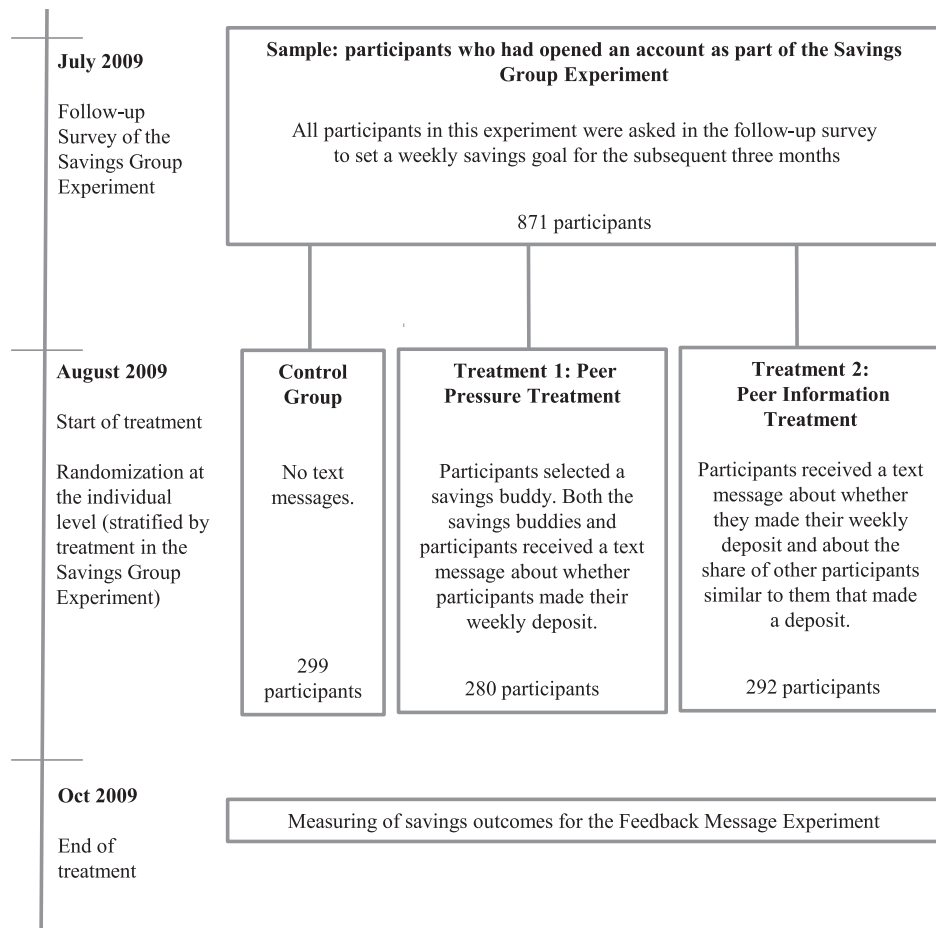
July 2009

Follow-up Survey of the Savings Group Experiment

Sample: participants who had opened an account as part of the Savings Group Experiment

All participants in this experiment were asked in the follow-up survey to set a weekly savings goal for the subsequent three months

871 participants

August 2009

Start of treatment

Randomization at the individual level (stratified by treatment in the Savings Group Experiment)

Control Group

No text messages.

299 participants

Treatment 1: Peer Pressure Treatment

Participants selected a savings buddy. Both the savings buddies and participants received a text message about whether participants made their weekly deposit.

280 participants

Treatment 2: Peer Information Treatment

Participants received a text message about whether they made their weekly deposit and about the share of other participants similar to them that made a deposit.

292 participants

Oct 2009

End of treatment

Measuring of savings outcomes for the Feedback Message Experiment